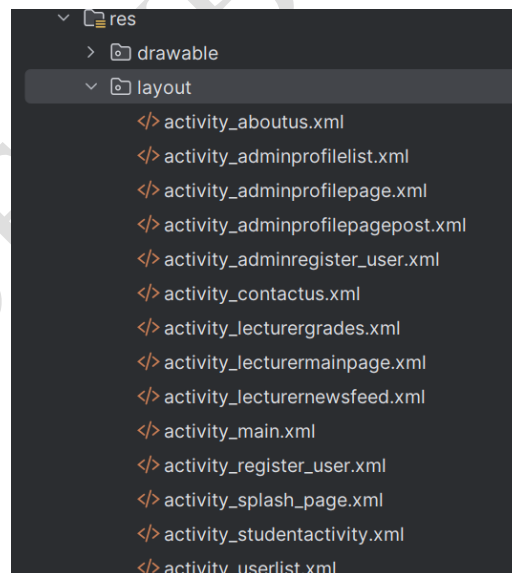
res
drawable
layout
activity_aboutus.xml
activity_adminprofilelist.xml
activity_adminprofilepage.xml
activity_adminprofilepagepost.xml
activity_adminregister_user.xml
activity_contactus.xml
activity_lecturergrades.xml
activity_lecturermainpage.xml
activity_lecturernewsfeed.xml
activity_main.xml
activity_register_user.xml
activity_splash_page.xml
activity_studentactivity.xml
activity_userlist.xml